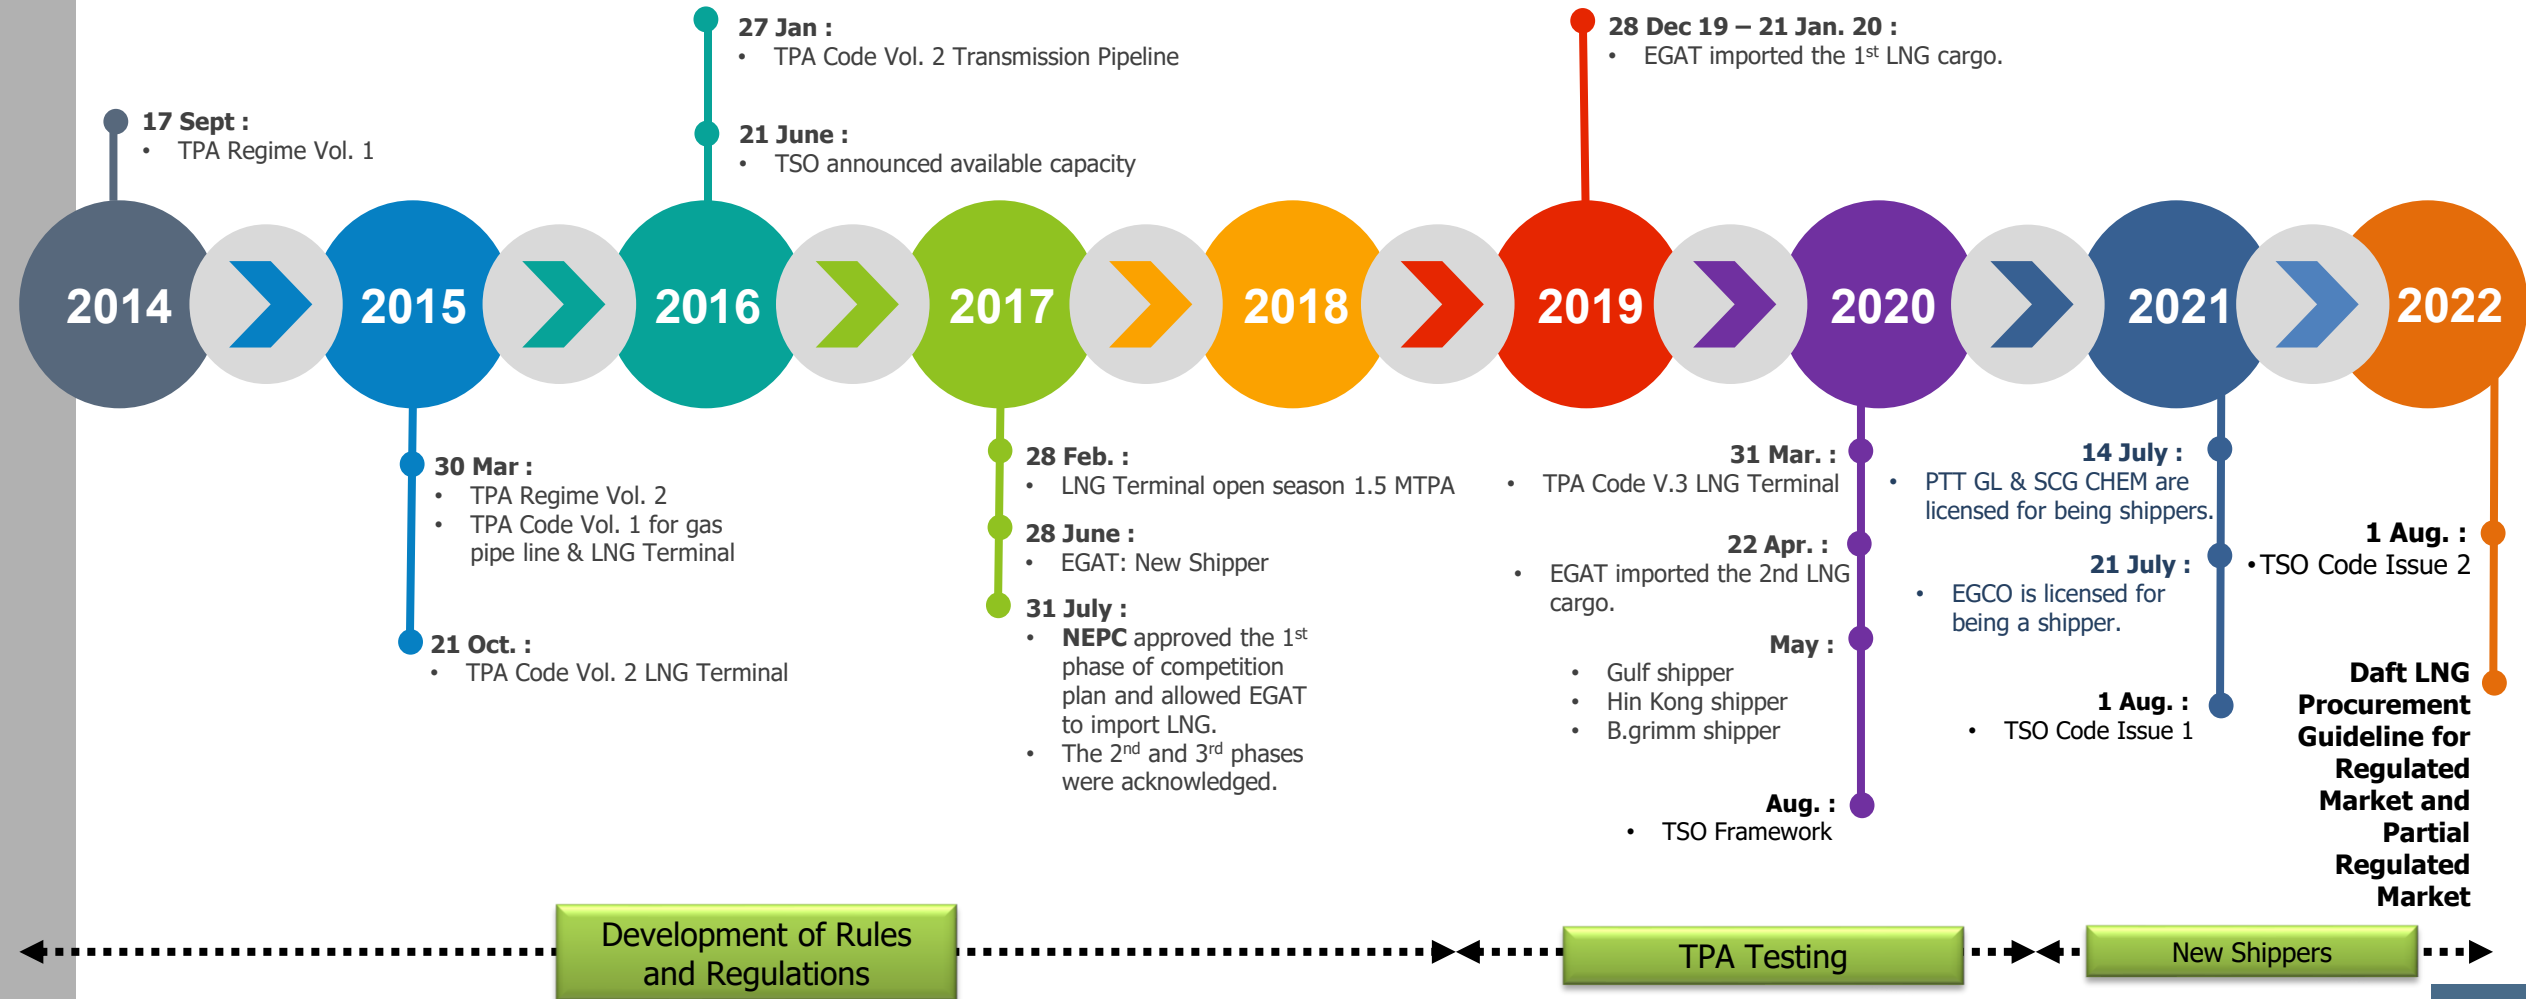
27 Jan :
• TPA Code Vol. 2 Transmission Pipeline

21 June :
• TSO announced available capacity

28 Dec 19 – 21 Jan. 20 :
• EGAT imported the 1$^{st}$ LNG cargo.

17 Sept :
• TPA Regime Vol. 1

2014 2015 2016 2017 2018 2019 2020 2021 2022

30 Mar :
• TPA Regime Vol. 2
• TPA Code Vol. 1 for gas pipe line & LNG Terminal

21 Oct. :
• TPA Code Vol. 2 LNG Terminal

28 Feb. :
• LNG Terminal open season 1.5 MTPA

28 June :
• EGAT: New Shipper

31 July :
• NEPC approved the 1$^{st}$ phase of competition plan and allowed EGAT to import LNG.
• The 2$^{nd}$ and 3$^{rd}$ phases were acknowledged.

31 Mar. :
• TPA Code V.3 LNG Terminal

22 Apr. :
• EGAT imported the 2nd LNG cargo.

May :
• Gulf shipper
• Hin Kong shipper
• B.grimm shipper

Aug. :
• TSO Framework

14 July :
• PTT GL & SCG CHEM are licensed for being shippers.

21 July :
• EGCO is licensed for being a shipper.

1 Aug. :
• TSO Code Issue 1

1 Aug. :
•TSO Code Issue 2

Daft LNG Procurement Guideline for Regulated Market and Partial Regulated Market

Development of Rules and Regulations

TPA Testing

New Shippers